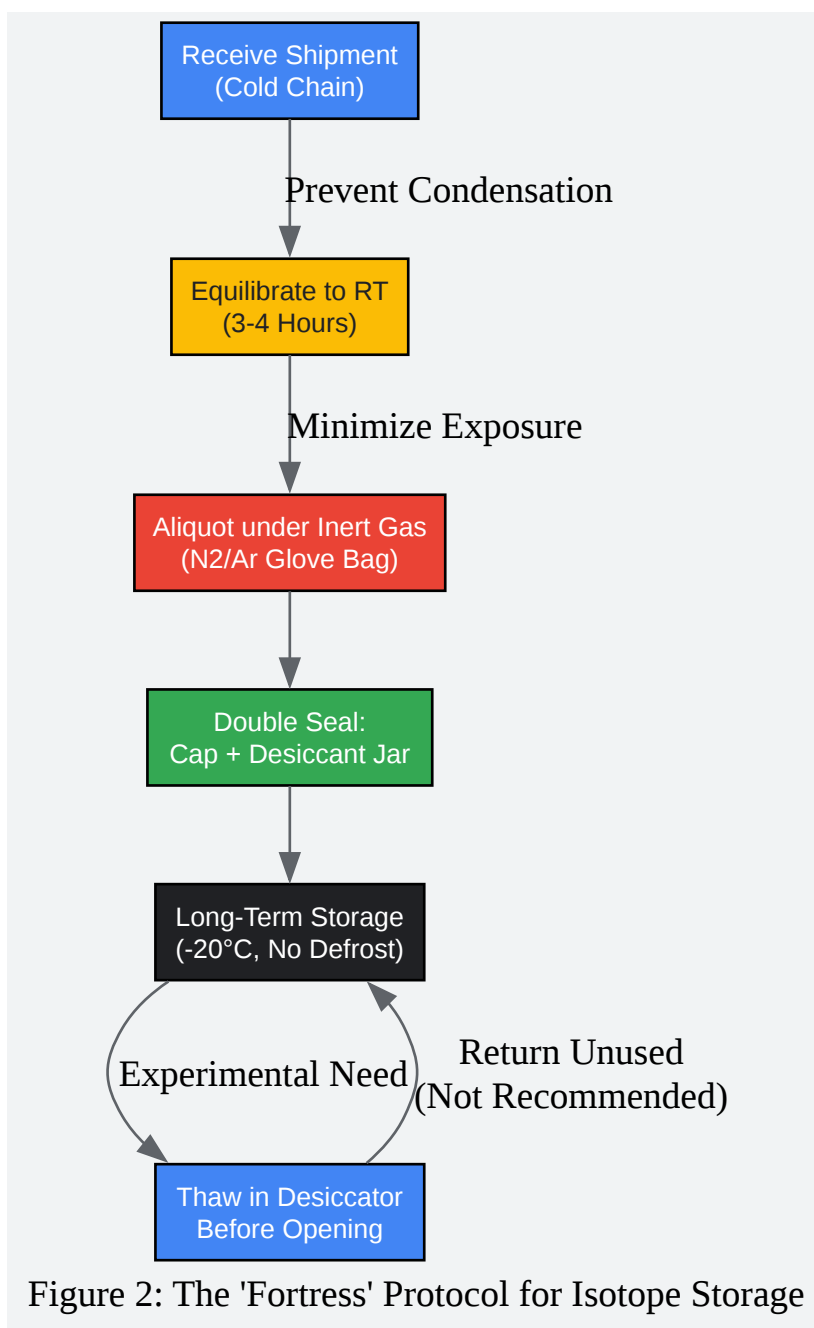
Receive Shipment
(Cold Chain)

Prevent Condensation

Equilibrate to RT
(3-4 Hours)

Minimize Exposure

Aliquot under Inert Gas
(N2/Ar Glove Bag)

Double Seal:
Cap + Desiccant Jar

Long-Term Storage
(-20°C, No Defrost)

Experimental Need

Return Unused
(Not Recommended)

Thaw in Desiccator
Before Opening

Figure 2: The 'Fortress' Protocol for Isotope Storage